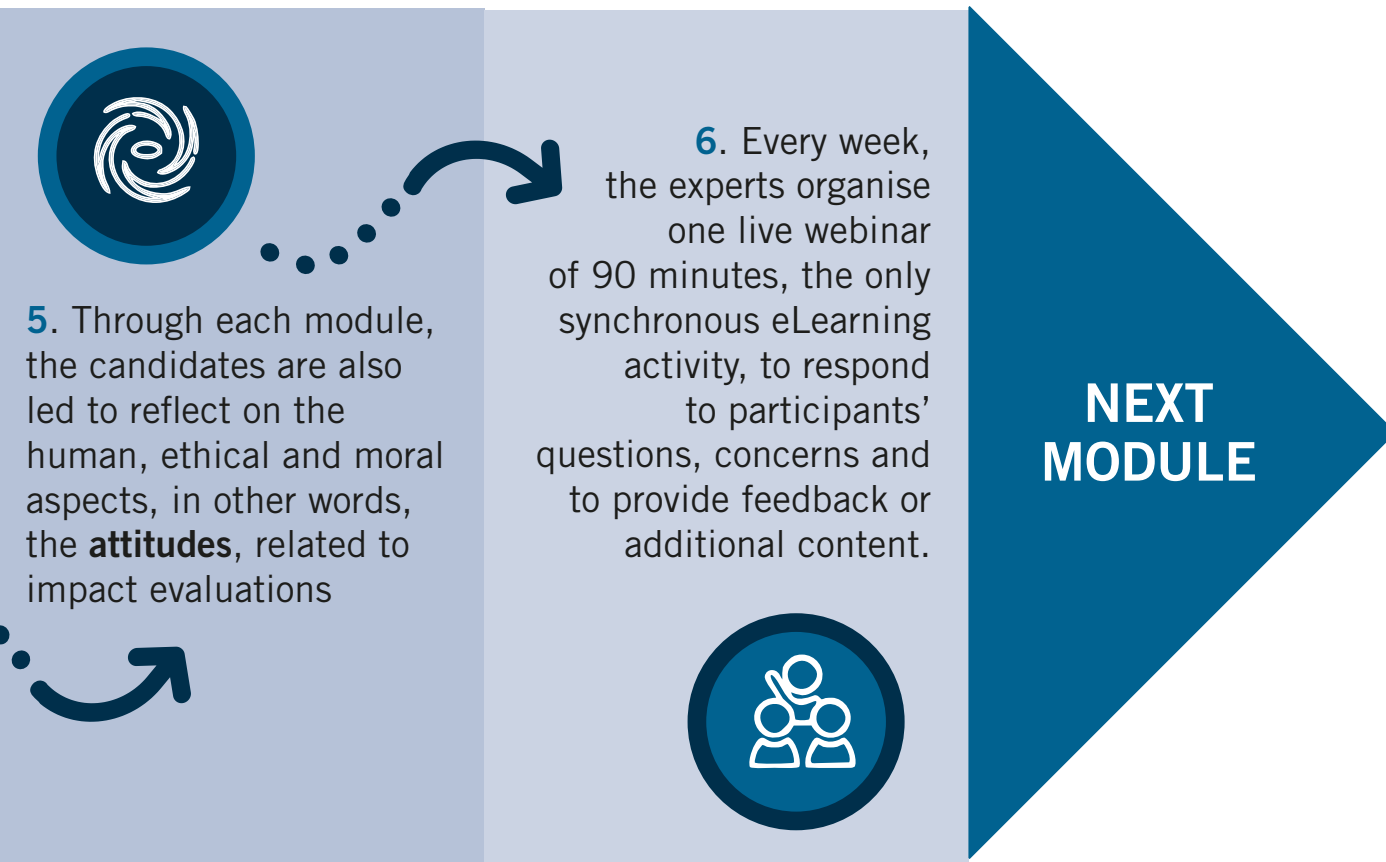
5. Through each module, the candidates are also led to reflect on the human, ethical and moral aspects, in other words, the **attitudes**, related to impact evaluations

6. Every week, the experts organise one live webinar of 90 minutes, the only synchronous eLearning activity, to respond to participants' questions, concerns and to provide feedback or additional content.

NEXT MODULE